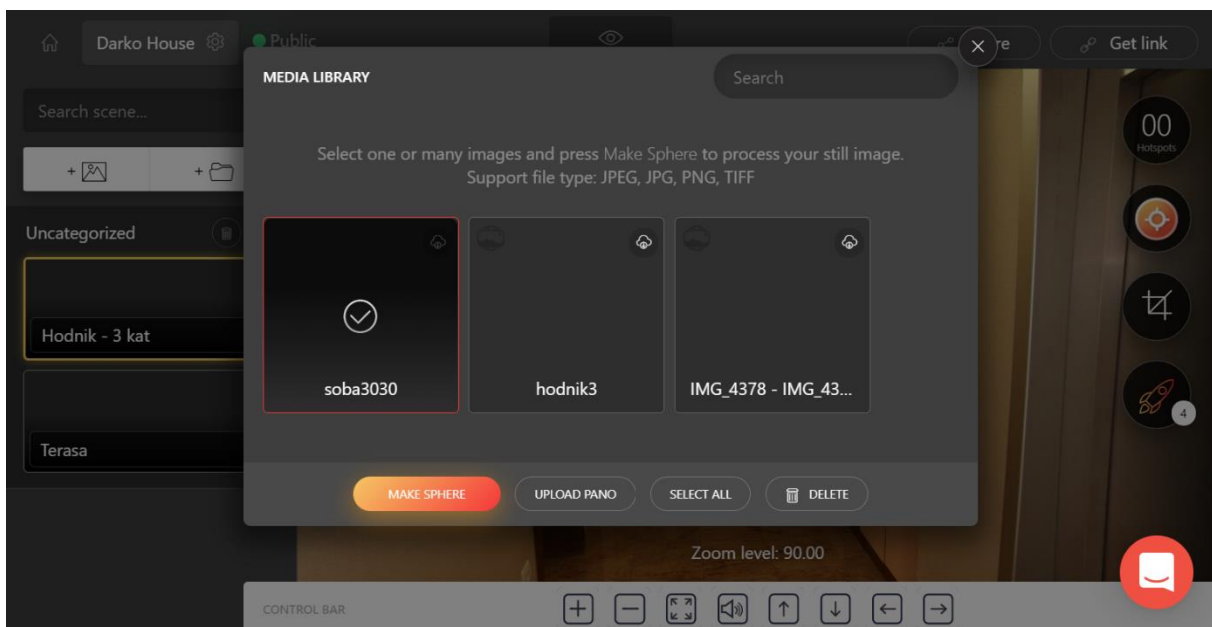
Darko House
Public
re
Get link
Search scene...
+
+
Uncategorized
Hodnik - 3 kat
Terasa
MEDIA LIBRARY
Search

Select one or many images and press Make Sphere to process your still image.
Support file type: JPEG, JPG, PNG, TIFF

soba3030
hodnik3
IMG_4378 - IMG_43...

MAKE SPHERE
UPLOAD PANO
SELECT ALL
DELETE

00
Hotspots
4

Zoom level: 90.00
CONTROL BAR